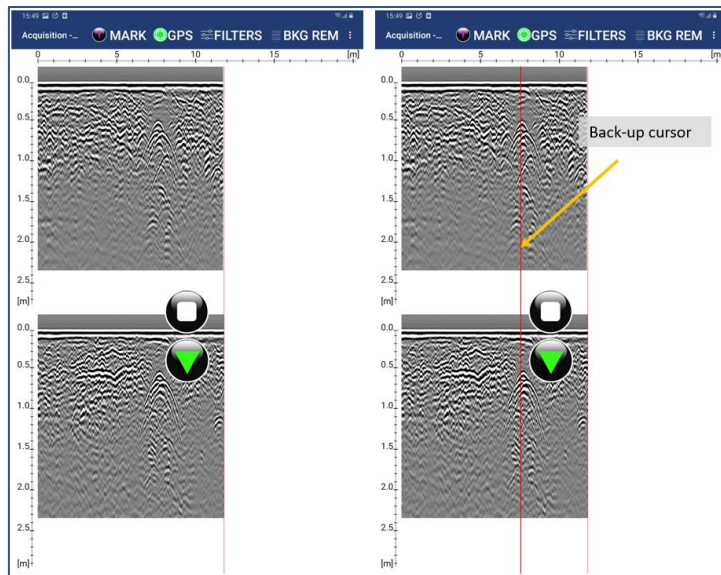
15:49

Acquisition -... MARK GPS FILTERS BKG REM

0 5 10 15 [m]

0.0
0.5
1.0
1.5
2.0
2.5
[m]
0.0
0.5
1.0
1.5
2.0
2.5
[m]

15:49

Acquisition -... MARK GPS FILTERS BKG REM

0 5 10 15 [m]

Back-up cursor

0.0
0.5
1.0
1.5
2.0
2.5
[m]
0.0
0.5
1.0
1.5
2.0
2.5
[m]